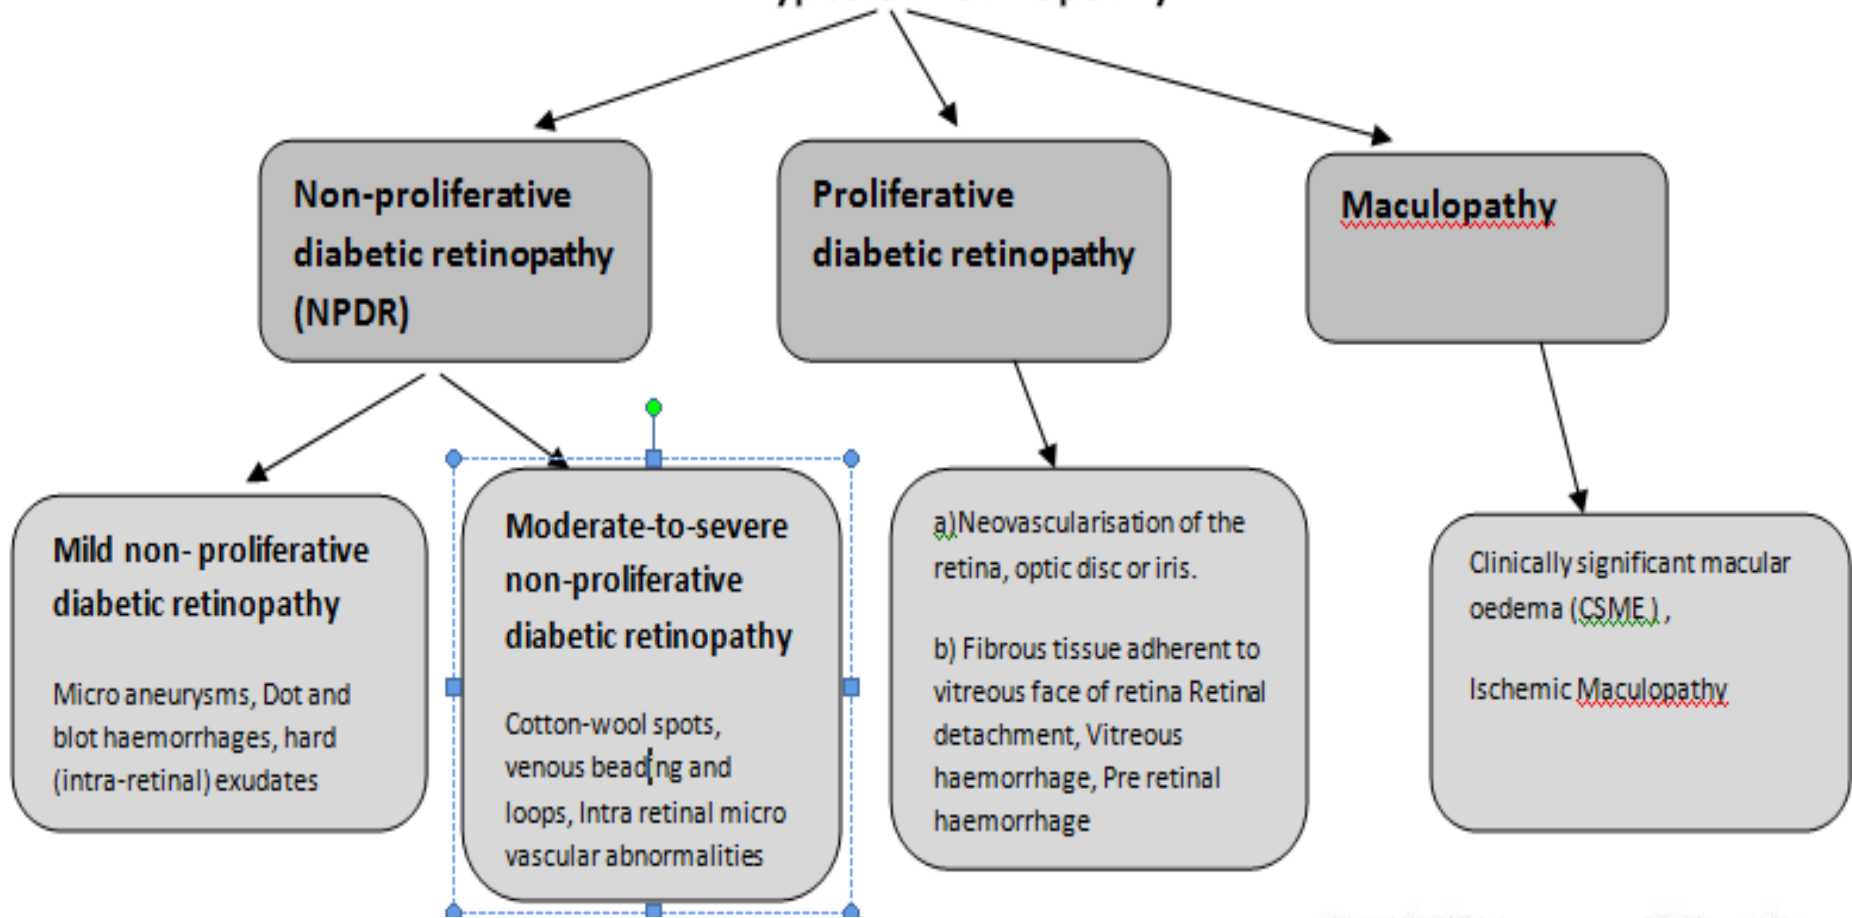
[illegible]

Non-proliferative diabetic retinopathy (NPDR)

Proliferative diabetic retinopathy

Maculopathy

Mild non- proliferative diabetic retinopathy

Micro aneurysms, Dot and blot haemorrhages, hard (intra-retinal) exudates

Moderate-to-severe non-proliferative diabetic retinopathy

Cotton-wool spots, venous beading and loops, Intra retinal micro vascular abnormalities

a)Neovascularisation of the retina, optic disc or iris.

b) Fibrous tissue adherent to vitreous face of retina Retinal detachment, Vitreous haemorrhage, Pre retinal haemorrhage

Clinically significant macular oedema (CSME),

Ischemic Maculopathy